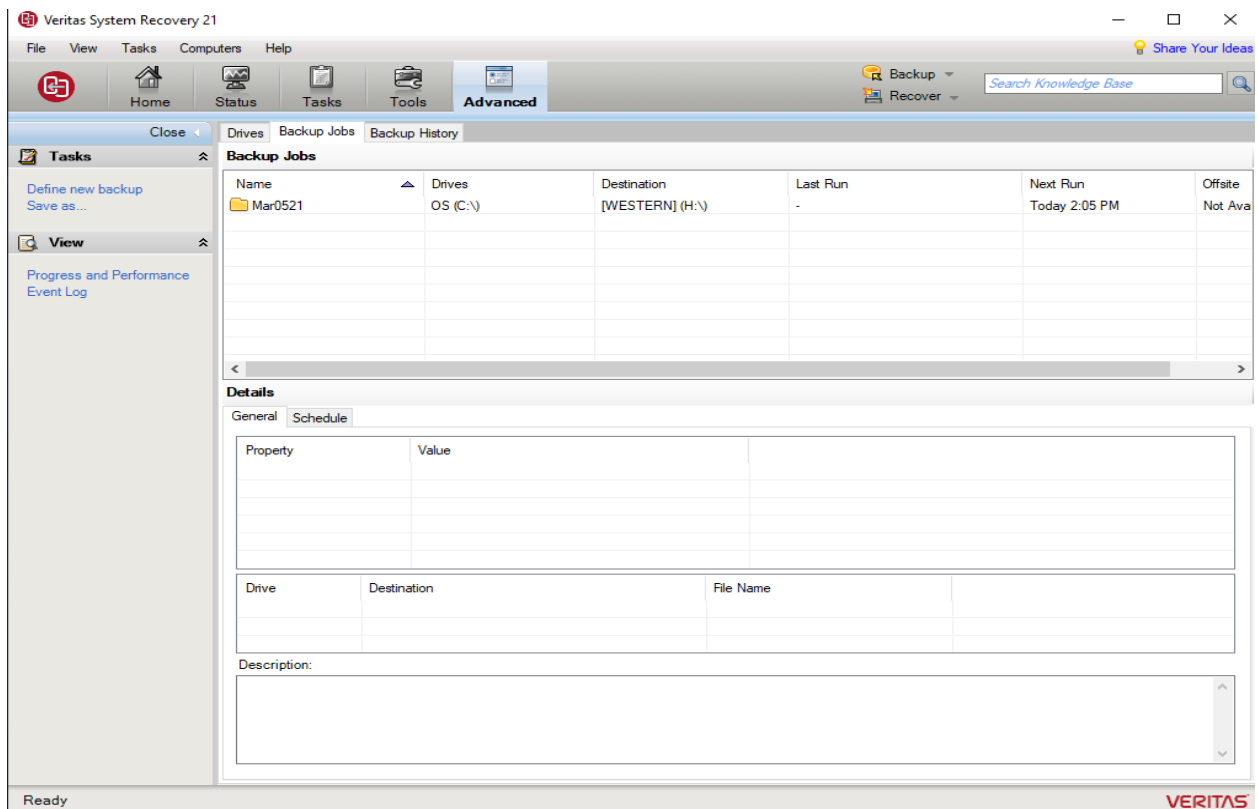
Veritas System Recovery 21

File View Tasks Computers Help

Share Your Ideas

Home Status Tasks Tools Advanced

Backup
Recover

Search Knowledge Base

Close

Tasks

Define new backup
Save as...

View

Progress and Performance
Event Log

Drives Backup Jobs Backup History

Backup Jobs

| Name | Drives | Destination | Last Run | Next Run | Offsite |
|---|---|---|---|---|---|
| Mar0521 | OS (C:\) | [WESTERN] (H:\) | - | Today 2:05 PM | Not Ava |

Details

General Schedule

| Property | Value |
|---|---|

| Drive | Destination | File Name |
|---|---|---|

Description:

Ready

VERITAS